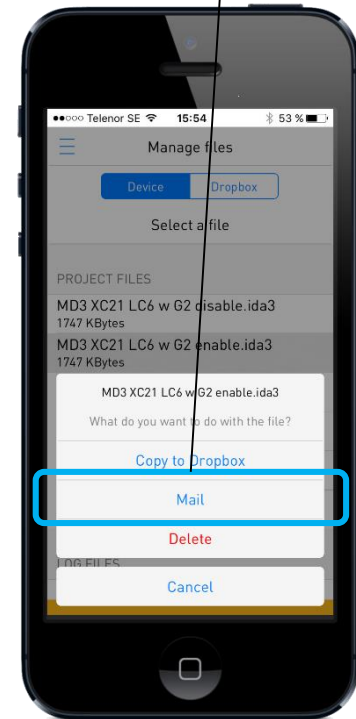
●●○○○ Telenor SE 15:54 53 %

Manage files

Device Dropbox

Select a file

PROJECT FILES

MD3 XC21 LC6 w G2 disable.ida3
1747 KBytes

MD3 XC21 LC6 w G2 enable.ida3
1747 KBytes

MD3 XC21 LC6 w G2 enable.ida3

What do you want to do with the file?

Copy to Dropbox

Mail

Delete

LOG FILES

Cancel